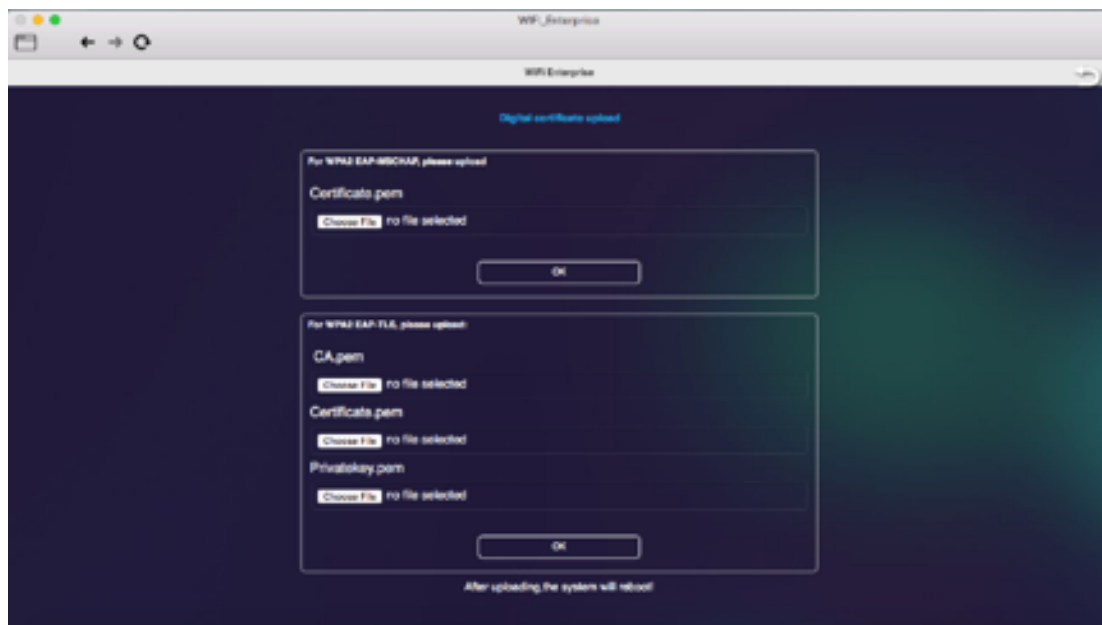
WiFi_Enterprise

WiFi Enterprise

Digital certificate upload

For WPA2 EAP-MSCHAP, please upload

Certificate.pem

Choose File no file selected

OK

For WPA2 EAP-TLS, please upload:

CA.pem

Choose File no file selected

Certificate.pem

Choose File no file selected

Privatekey.pem

Choose File no file selected

OK

After uploading,the system will reboot!